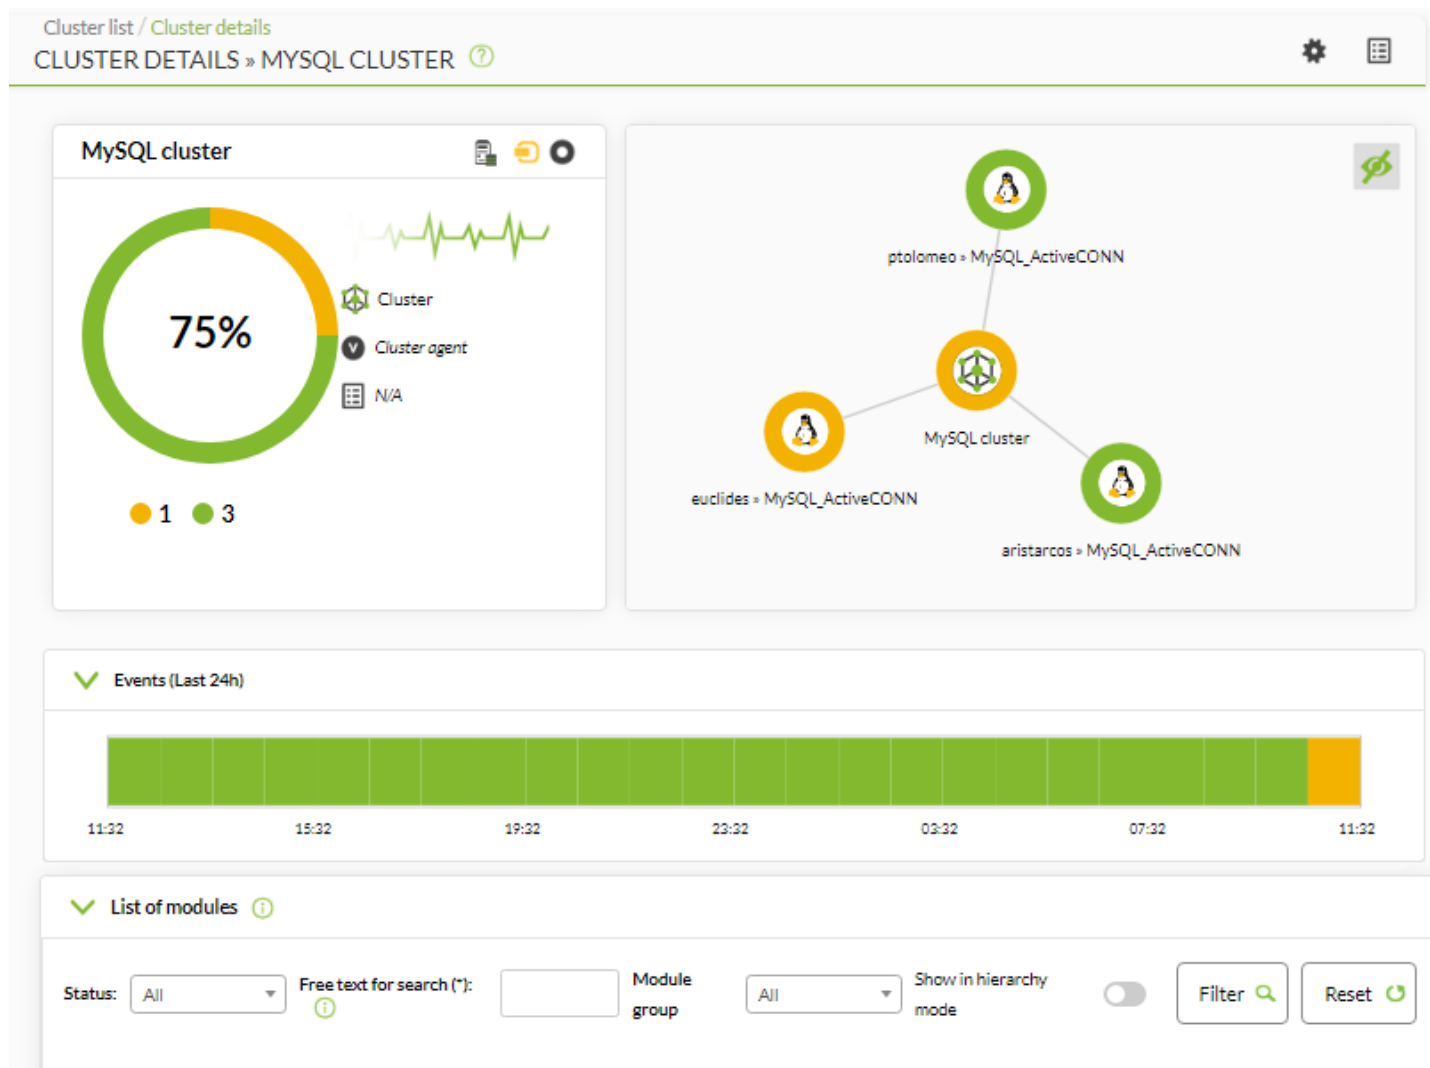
Cluster list / Cluster details
CLUSTER DETAILS » MYSQL CLUSTER

MySQL cluster

75%

Cluster
Cluster agent
N/A

1 3

ptolomeo » MySQL_ActiveCONN
MySQL cluster
euclides » MySQL_ActiveCONN
aristarcos » MySQL_ActiveCONN

Events (Last 24h)

11:32 15:32 19:32 23:32 03:32 07:32 11:32

List of modules

Status: All
Free text for search (*):
Module group
All
Show in hierarchy mode
Filter
Reset